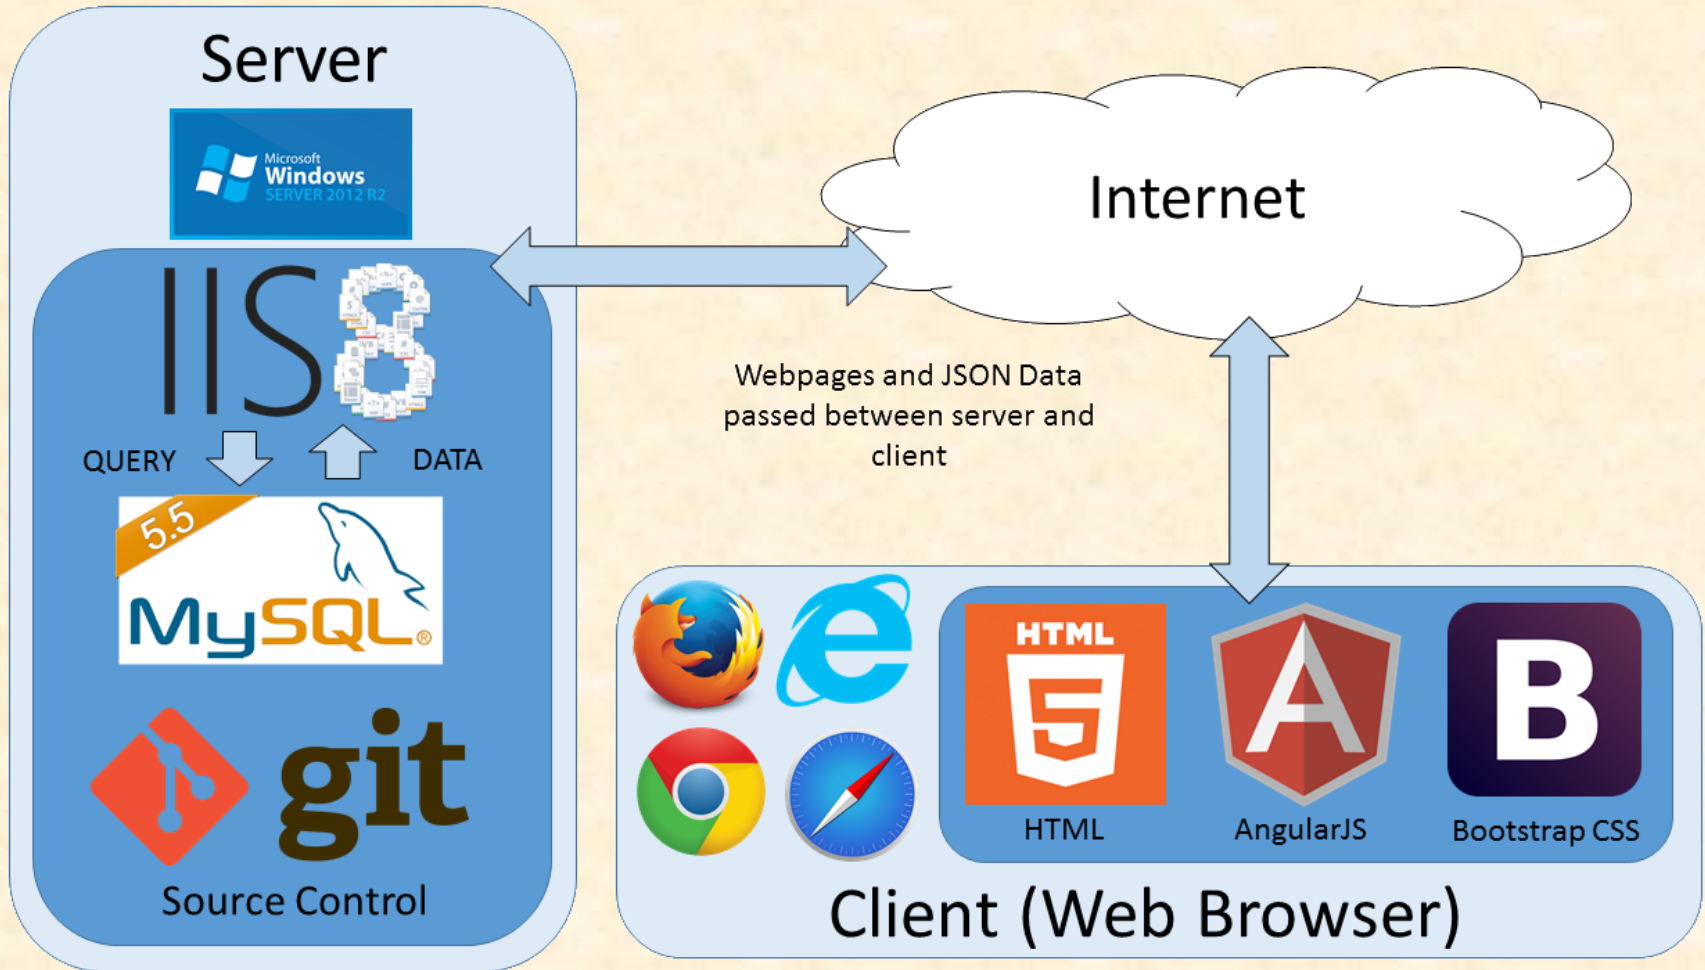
Server

Microsoft Windows SERVER 2012 R2

IIS8

QUERY

DATA

5.5

MySQL®

git

Source Control

Internet

Webpages and JSON Data passed between server and client

HTML

HTML

AngularJS

B

Bootstrap CSS

Client (Web Browser)